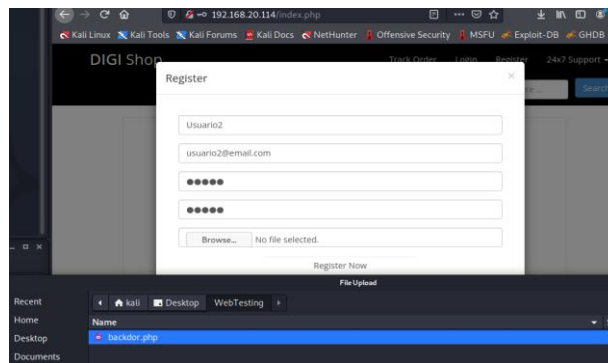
192.168.20.114/index.php

Kali Linux Kali Tools Kali Forums Kali Docs NetHunter Offensive Security MSFU Exploit-DB GHDB

DIGI Shop

Track Order Login Register 24x7 Support

Register

×

Usuario2

usuario2@email.com

•••••

•••••

Browse... No file selected.

Register Now

File Upload

Recent

Home

Desktop

Documents

kali Desktop WebTesting

Name

backdor.php